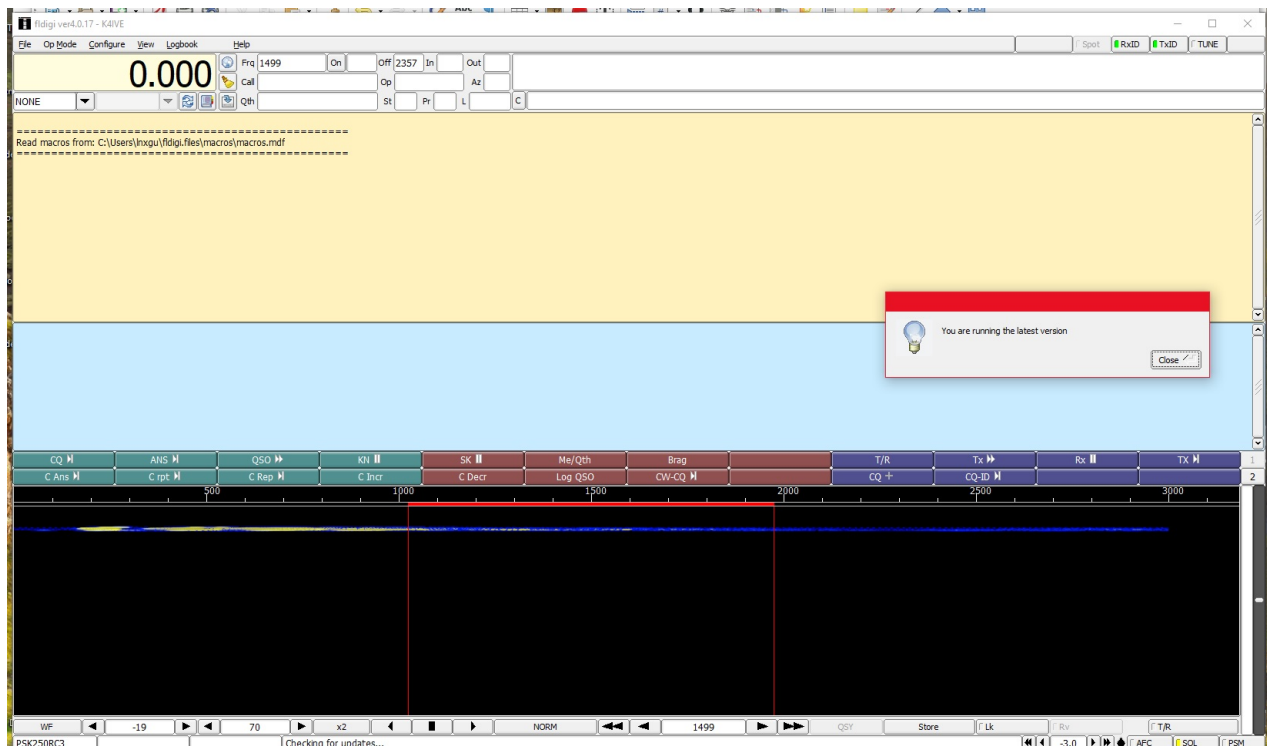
fldigi ver4.0.17 - K4IVE

File Op Mode Configure View Logbook Help

Spot RxID TxID TUNE

0.000

Frq 1499 On Off 2357 In Out
Call Op Az
NONE Qth St Pr L C

==================================================
Read macros from: C:\Users\nxgu\fldigi.files\macros\macros.mdf
==================================================

You are running the latest version

Close

| CQ | ANS | QSO | KN | SK | Me/Qth | Brag | | T/R | Tx | Rx | TX | 1 |
|---|---|---|---|---|---|---|---|---|---|---|---|---|
| C Ans | C rpt | C Rep | C Incr | C Decr | Log QSO | CW-CQ | | CQ + | CQ-ID | | | 2 |

500 1000 1500 2000 2500 3000

WF -19 70 x2 NORM 1499 QSY Store Lk Rv T/R

PSK250RC3 Checking for updates... -3.0 AFC SQL PSM